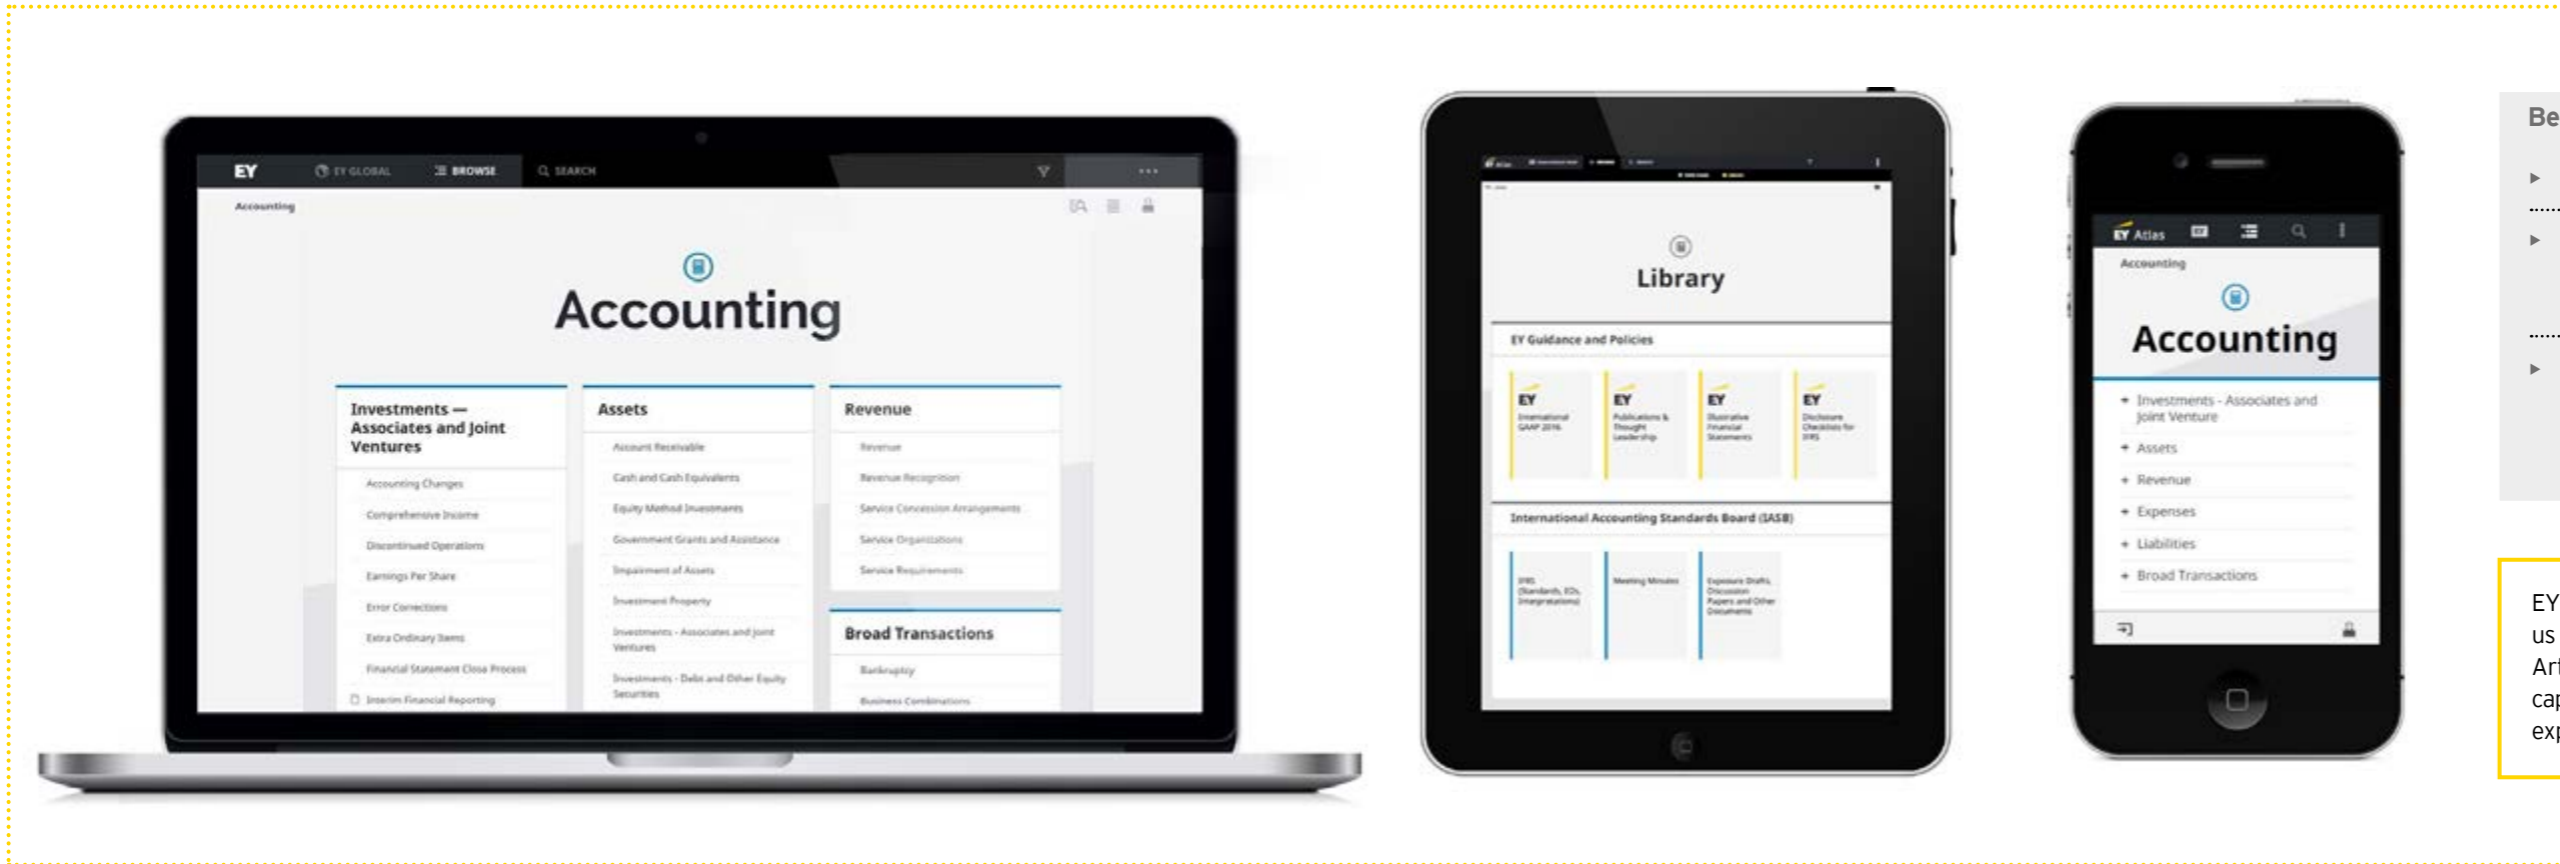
EY EY GLOBAL BROWSE SEARCH

Accounting

Accounting

Investments — Associates and Joint Ventures

Accounting Changes

Comprehensive Income

Discontinued Operations

Earnings Per Share

Error Corrections

Extra Ordinary Items

Financial Statement Close Process

Interim Financial Reporting

Assets

Account Receivable

Cash and Cash Equivalents

Equity Method Investments

Government Grants and Assistance

Impairment of Assets

Investment Property

Investments - Associates and Joint Ventures

Investments - Debt and Other Equity Securities

Revenue

Revenue

Revenue Recognition

Service Concession Arrangements

Service Organizations

Service Requirements

Broad Transactions

Bankruptcy

Business Combinations

Library

EY Guidance and Policies

EY International GAAP 2016

EY Publications & Thought Leadership

EY Illustrative Financial Statements

EY Disclosure Checklists for IFRS

International Accounting Standards Board (IASB)

IFRS (Standards, IOs, Interpretations)

Meeting Minutes

Exposure Drafts, Discussion Papers and Other Documents

EY Atlas

Accounting

Accounting

+ Investments - Associates and Joint Venture

+ Assets

+ Revenue

+ Expenses

+ Liabilities

+ Broad Transactions

Be

EY
us
Ar
ca
ex